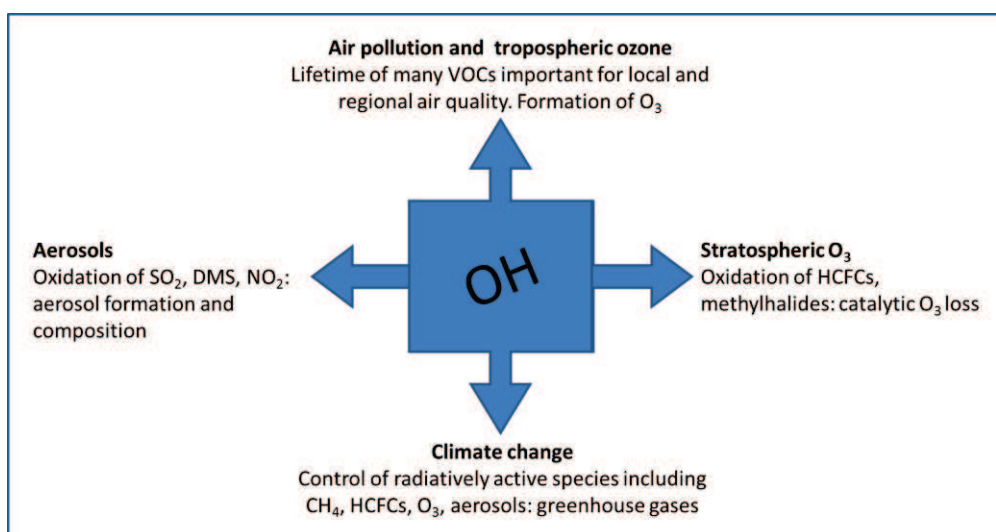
**Air pollution and tropospheric ozone**
Lifetime of many VOCs important for local and regional air quality. Formation of $O_3$

**Aerosols**
Oxidation of $SO_2$, DMS, $NO_2$: aerosol formation and composition

OH

**Stratospheric $O_3$**
Oxidation of HCFCs, methylhalides: catalytic $O_3$ loss

**Climate change**
Control of radiatively active species including $CH_4$, HCFCs, $O_3$, aerosols: greenhouse gases